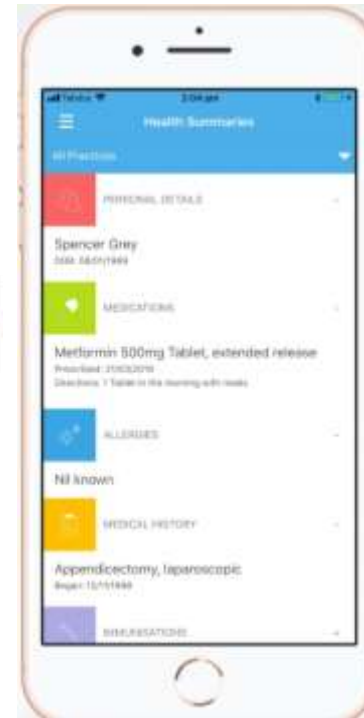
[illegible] 2:04 pm

Health Summaries

All Practices

PERSONAL DETAILS

Spencer Grey

DOB: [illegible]

MEDICATIONS

Metformin 500mg Tablet, extended release

Prescribed: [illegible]

Directions: 1 Tablet in the morning with meals

ALLERGIES

Nil known

MEDICAL HISTORY

Appendicectomy, laparoscopic

Began: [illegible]

IMMUNISATIONS